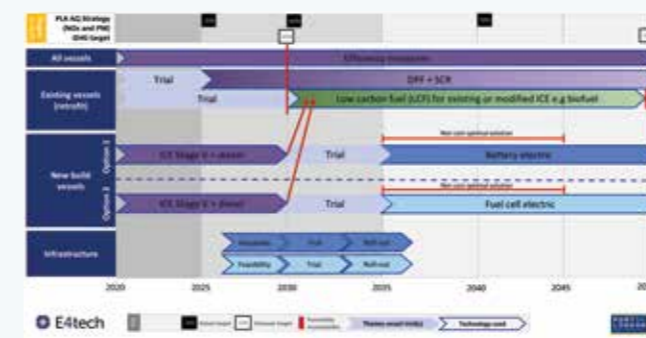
PLA AQ Strategy (NOx and PM) (GHG target)

All vessels | Efficiency measures

Existing vessels (retrofit) | Trial | DPF + SCR
Trial | Low carbon fuel (LCF) for existing or modified ICE e.g biofuel

New build vessels
Option 1 | ICE Stage V + diesel | Trial | Battery electric
Net cost optimal solution
Option 2 | ICE Stage V + diesel | Trial | Fuel cell electric
Net cost optimal solution

Infrastructure | Feasibility | Trial | Roll-out
Feasibility | Trial | Roll-out

2020 2025 2030 2035 2040 2045 20

E4tech | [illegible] | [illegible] | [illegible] | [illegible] | Technology used